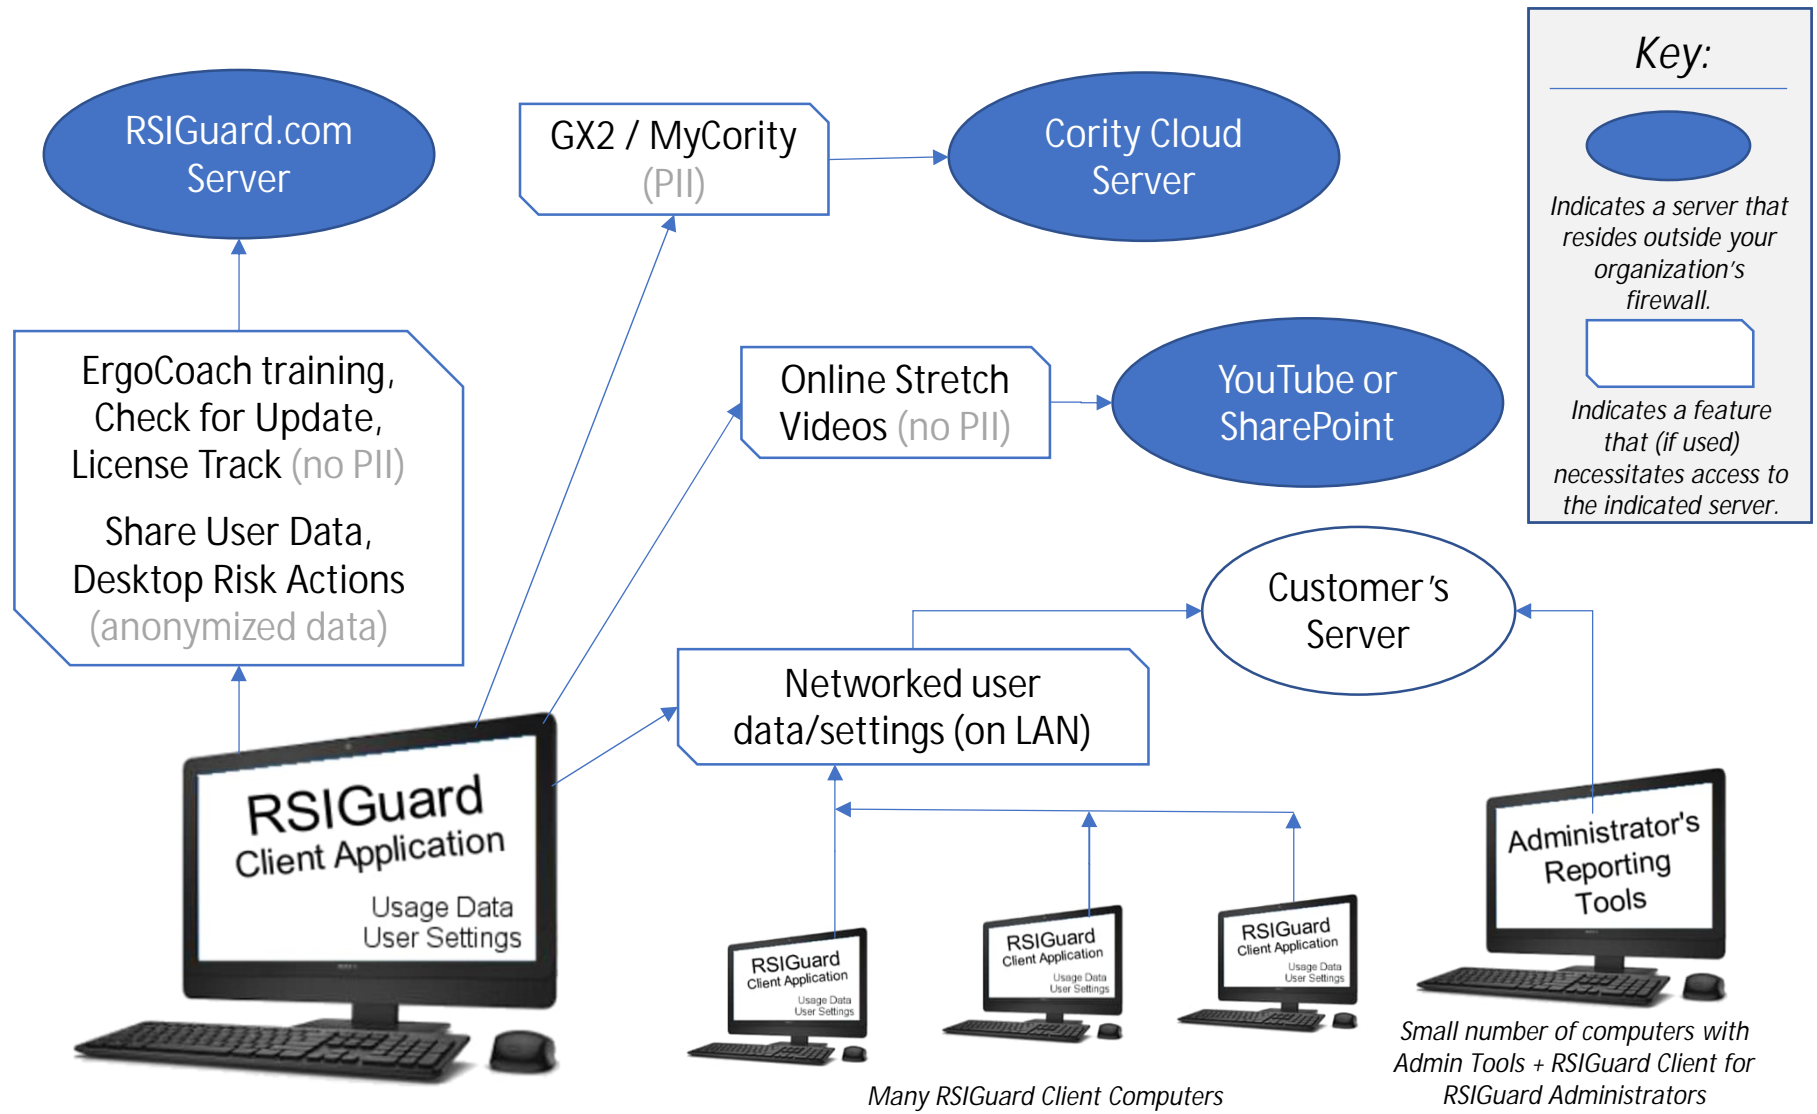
RSIGuard.com Server

GX2 / MyCority (PII)

Cority Cloud Server

Key:

Indicates a server that resides outside your organization's firewall.

Indicates a feature that (if used) necessitates access to the indicated server.

ErgoCoach training, Check for Update, License Track (no PII)

Share User Data, Desktop Risk Actions (anonymized data)

Online Stretch Videos (no PII)

YouTube or SharePoint

Customer's Server

Networked user data/settings (on LAN)

RSIGuard Client Application
Usage Data
User Settings

RSIGuard Client Application
Usage Data
User Settings

RSIGuard Client Application
Usage Data
User Settings

RSIGuard Client Application
Usage Data
User Settings

Administrator's Reporting Tools

Many RSIGuard Client Computers

Small number of computers with Admin Tools + RSIGuard Client for RSIGuard Administrators